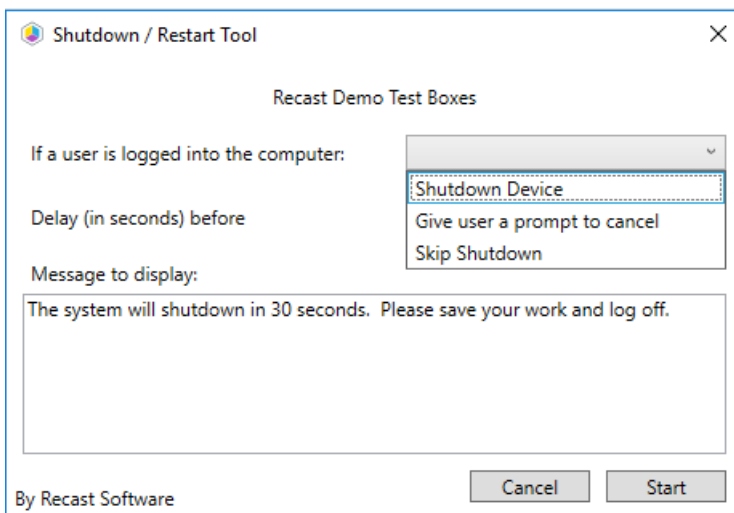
Shutdown / Restart Tool

Recast Demo Test Boxes

If a user is logged into the computer:

Shutdown Device
Give user a prompt to cancel
Skip Shutdown

Delay (in seconds) before

Message to display:

The system will shutdown in 30 seconds. Please save your work and log off.

By Recast Software

Cancel

Start